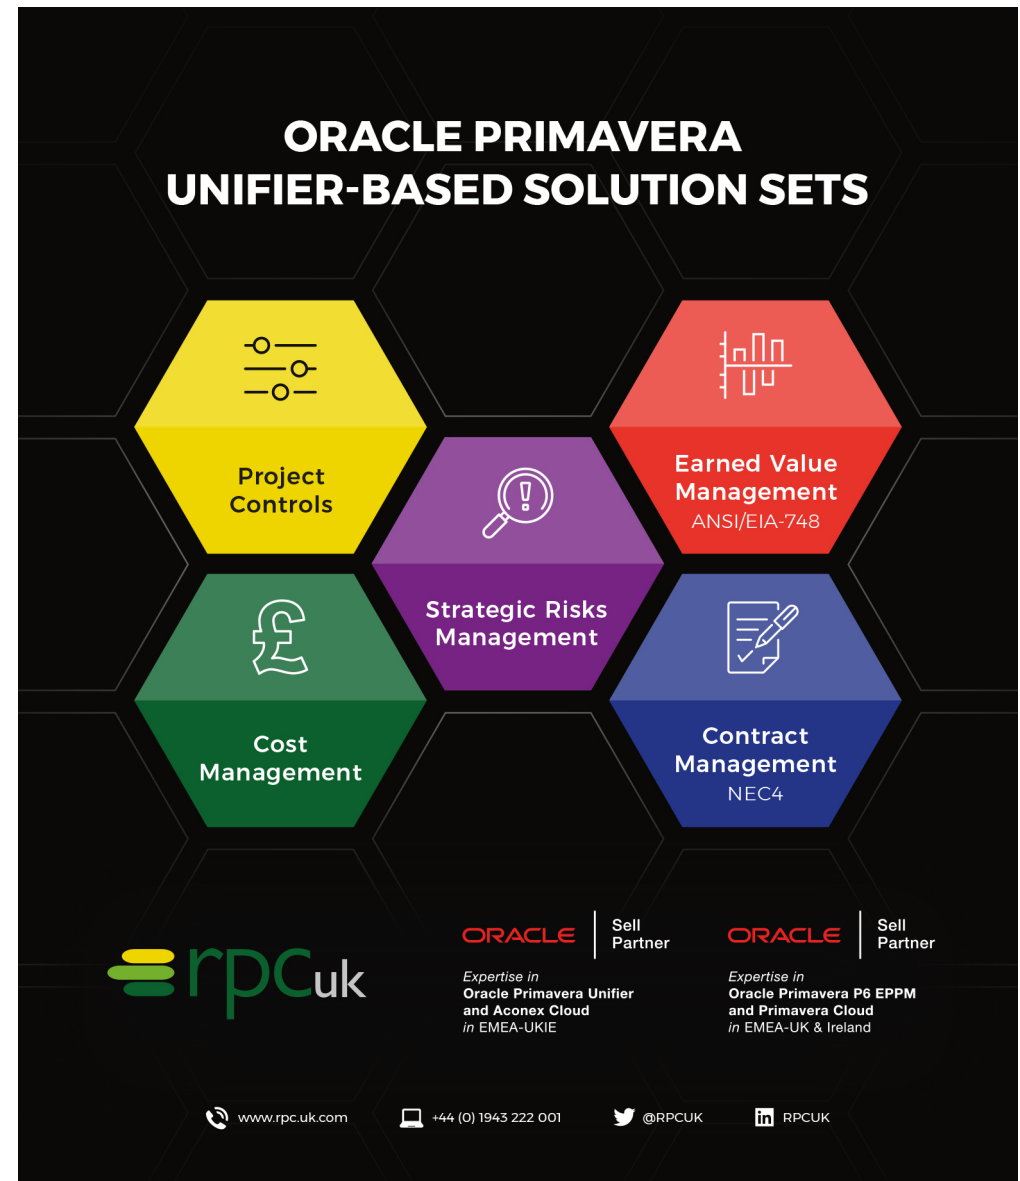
ORACLE PRIMAVERA
UNIFIER-BASED SOLUTION SETS

Project Controls

Earned Value Management
ANSI/EIA-748

Strategic Risks Management

Cost Management

Contract Management
NEC4

rpcuk

ORACLE | Sell Partner
*Expertise in*
**Oracle Primavera Unifier and Aconex Cloud**
*in* EMEA-UKIE

ORACLE | Sell Partner
*Expertise in*
**Oracle Primavera P6 EPPM and Primavera Cloud**
*in* EMEA-UK & Ireland

www.rpc.uk.com +44 (0) 1943 222 001 @RPCUK RPCUK